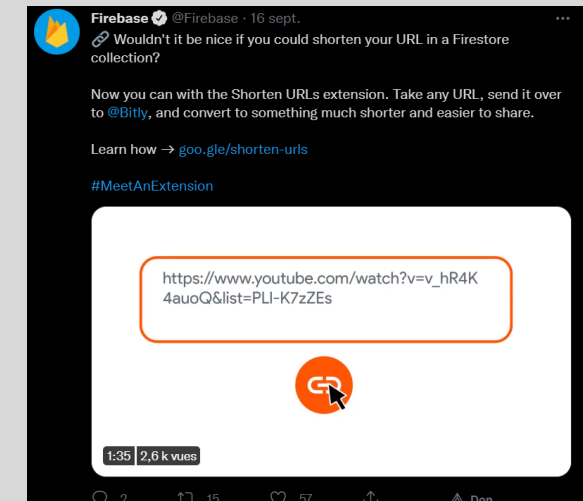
Firebase @Firebase · 16 sept.

🔗 Wouldn't it be nice if you could shorten your URL in a Firestore collection?

Now you can with the Shorten URLs extension. Take any URL, send it over to @Bitly, and convert to something much shorter and easier to share.

Learn how → goo.gle/shorten-urls

#MeetAnExtension

https://www.youtube.com/watch?v=v_hR4K4auoQ&list=PLI-K7zZEs

1:35 2,6 k vues

2 15 57